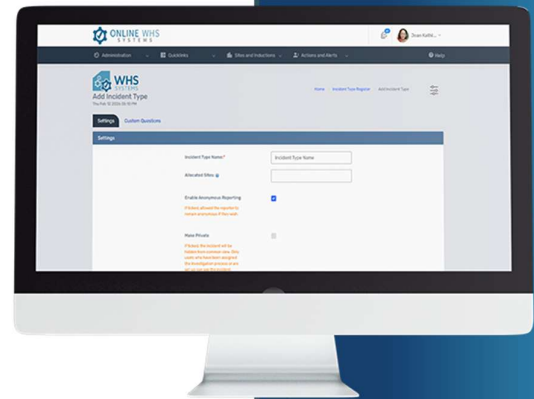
ONLINE WHS SYSTEMS

Sivan Kathi...

Administration
Quicklinks
Sites and Inductions
Actions and Alerts
Help

WHS SYSTEMS
Add Incident Type
Thu Feb 13 2025 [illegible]

Home
Incident Type Register
Add Incident Type

Settings
Custom Questions

Settings

Incident Type Name*
Incident Type Name

Allocated Sites

Enable Anonymous Reporting
If ticked, allowed the reporter to remain anonymous if they wish.

Make Private
If ticked, the incident will be hidden from common view. Only users who have been assigned the investigation process or are set up can see the incident.